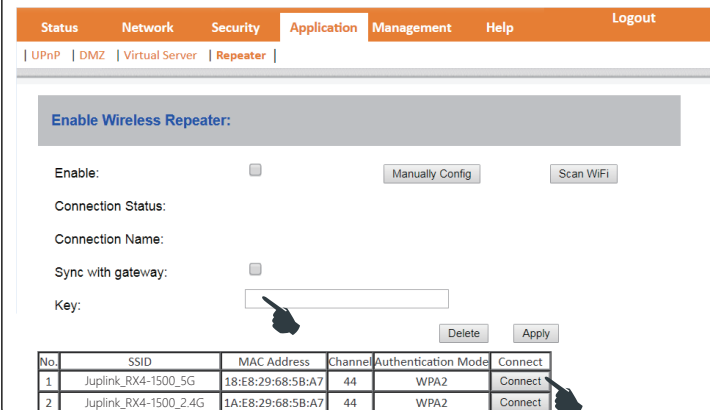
Status Network Security Application Management Help Logout

| UPnP | DMZ | Virtual Server | Repeater |

Enable Wireless Repeater:

Enable: Manually Config Scan WiFi

Connection Status:

Connection Name:

Sync with gateway:

Key:

Delete Apply

| No. | SSID | MAC Address | Channel | Authentication Mode | Connect |
|---|---|---|---|---|---|
| 1 | Juplink_RX4-1500_5G | 18:E8:29:68:5B:A7 | 44 | WPA2 | Connect |
| 2 | Juplink_RX4-1500_2.4G | 1A:E8:29:68:5B:A7 | 44 | WPA2 | Connect |